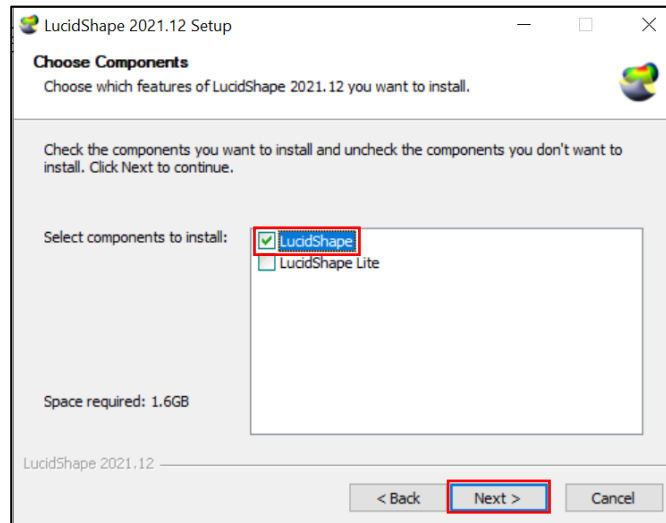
LucidShape 2021.12 Setup

Choose Components
Choose which features of LucidShape 2021.12 you want to install.

Check the components you want to install and uncheck the components you don't want to install. Click Next to continue.

Select components to install:
LucidShape
LucidShape Lite

Space required: 1.6GB

LucidShape 2021.12

< Back
Next >
Cancel